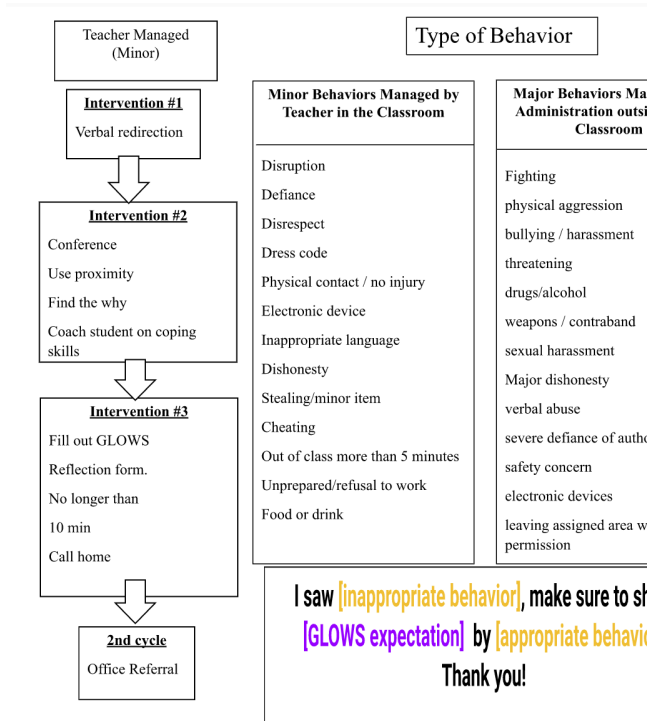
Teacher Managed (Minor)

Intervention #1

Verbal redirection

Intervention #2

Conference

Use proximity

Find the why

Coach student on coping skills

Intervention #3

Fill out GLOWS

Reflection form.

No longer than

10 min

Call home

2nd cycle

Office Referral

Type of Behavior

Minor Behaviors Managed by Teacher in the Classroom

Disruption

Defiance

Disrespect

Dress code

Physical contact / no injury

Electronic device

Inappropriate language

Dishonesty

Stealing/minor item

Cheating

Out of class more than 5 minutes

Unprepared/refusal to work

Food or drink

Major Behaviors Ma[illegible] Administration outsi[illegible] Classroom

Fighting

physical aggression

bullying / harassment

threatening

drugs/alcohol

weapons / contraband

sexual harassment

Major dishonesty

verbal abuse

severe defiance of autho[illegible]

safety concern

electronic devices

leaving assigned area w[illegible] permission

I saw [inappropriate behavior], make sure to sh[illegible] [GLOWS expectation] by [appropriate behavi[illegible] Thank you!